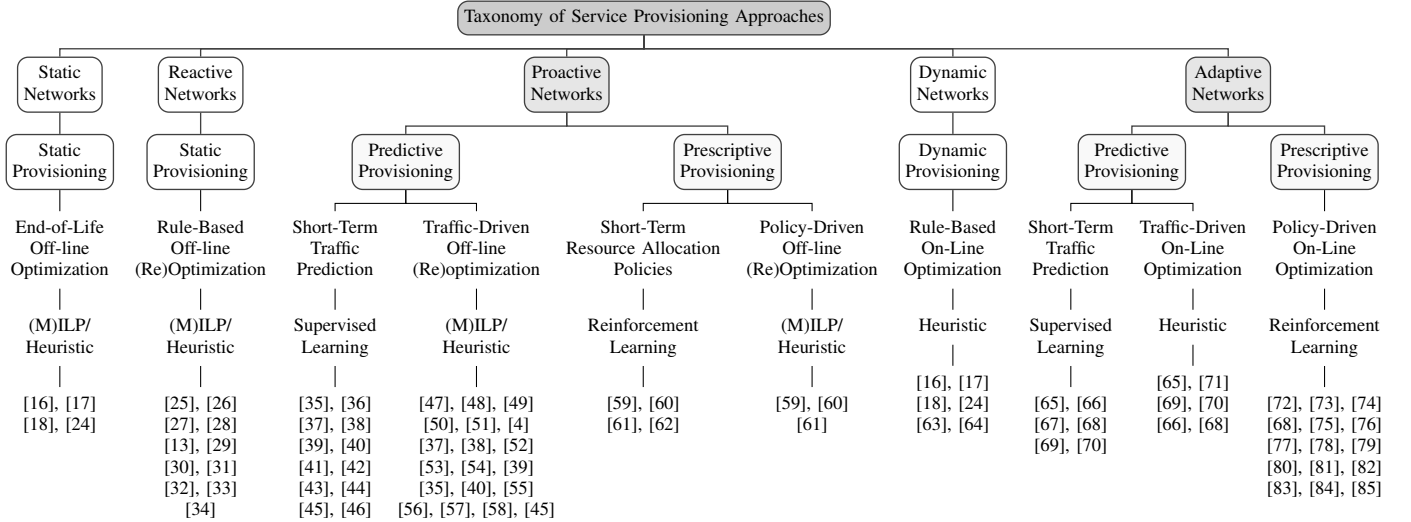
Taxonomy of Service Provisioning Approaches

Static Networks

Static Provisioning

End-of-Life Off-line Optimization

(M)ILP/ Heuristic

[16], [17] [18], [24]

Reactive Networks

Static Provisioning

Rule-Based Off-line (Re)Optimization

(M)ILP/ Heuristic

[25], [26] [27], [28] [13], [29] [30], [31] [32], [33] [34]

Proactive Networks

Predictive Provisioning

Short-Term Traffic Prediction

Supervised Learning

[35], [36] [37], [38] [39], [40] [41], [42] [43], [44] [45], [46]

Traffic-Driven Off-line (Re)optimization

(M)ILP/ Heuristic

[47], [48], [49] [50], [51], [4] [37], [38], [52] [53], [54], [39] [35], [40], [55] [56], [57], [58], [45]

Prescriptive Provisioning

Short-Term Resource Allocation Policies

Reinforcement Learning

[59], [60] [61], [62]

Policy-Driven Off-line (Re)Optimization

(M)ILP/ Heuristic

[59], [60] [61]

Dynamic Networks

Dynamic Provisioning

Rule-Based On-Line Optimization

Heuristic

[16], [17] [18], [24] [63], [64]

Adaptive Networks

Predictive Provisioning

Short-Term Traffic Prediction

Supervised Learning

[65], [66] [67], [68] [69], [70]

Traffic-Driven On-Line Optimization

Heuristic

[65], [71] [69], [70] [66], [68]

Prescriptive Provisioning

Policy-Driven On-Line Optimization

Reinforcement Learning

[72], [73], [74] [68], [75], [76] [77], [78], [79] [80], [81], [82] [83], [84], [85]